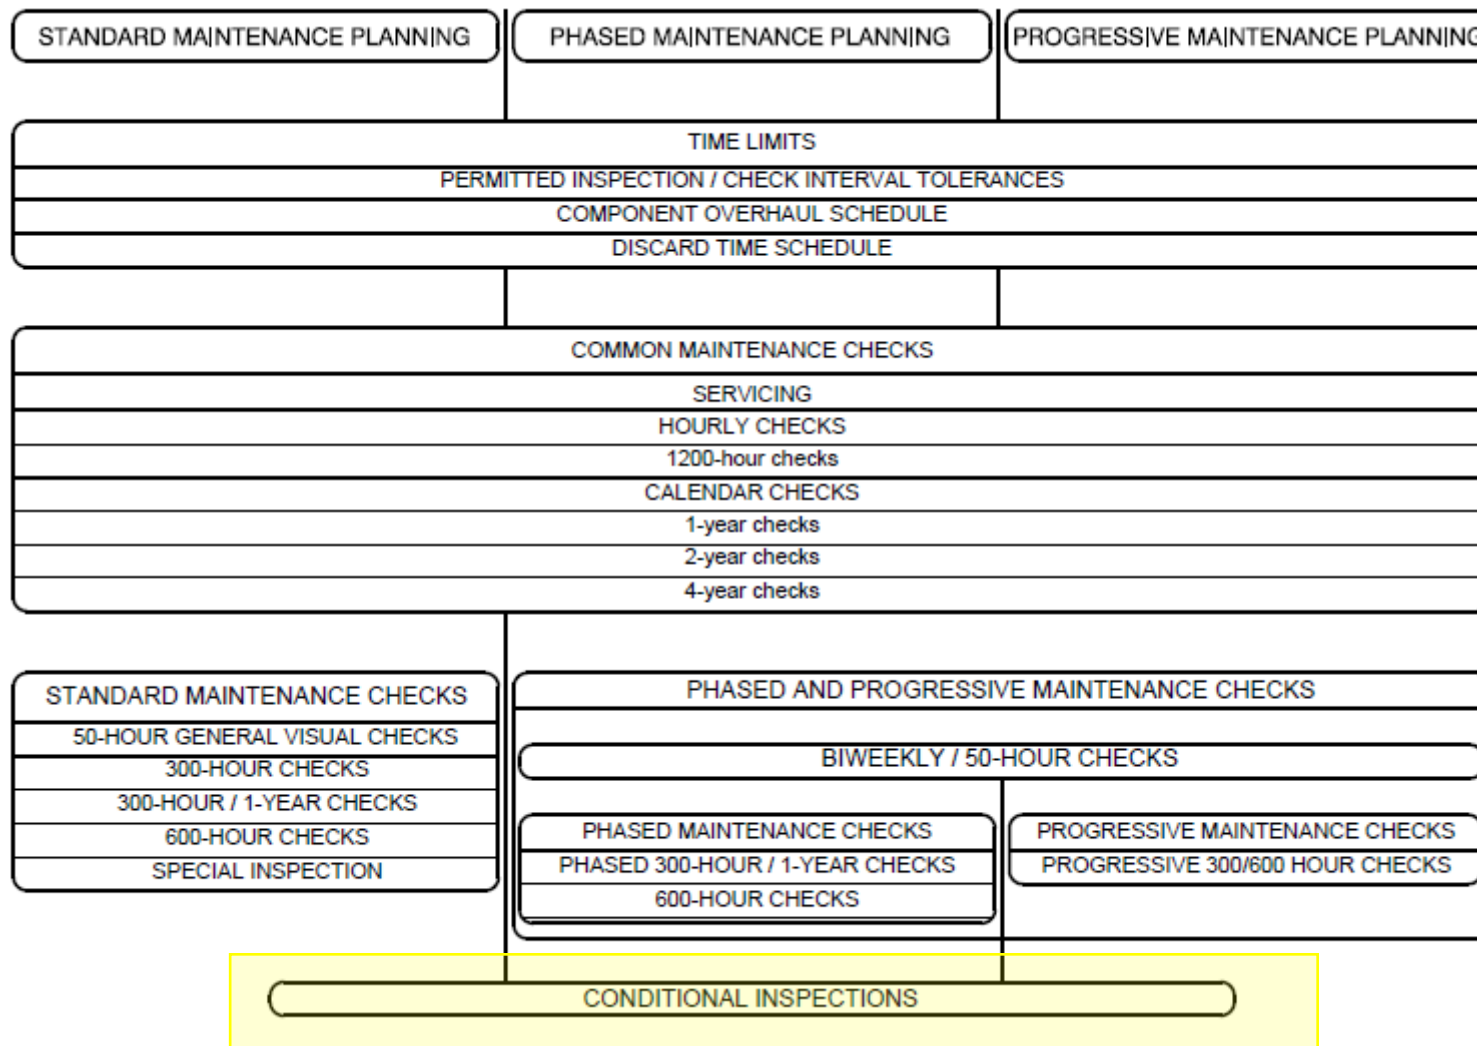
STANDARD MAINTENANCE PLANNING

PHASED MAINTENANCE PLANNING

PROGRESSIVE MAINTENANCE PLANNING

TIME LIMITS
PERMITTED INSPECTION / CHECK INTERVAL TOLERANCES
COMPONENT OVERHAUL SCHEDULE
DISCARD TIME SCHEDULE

COMMON MAINTENANCE CHECKS
SERVICING
HOURLY CHECKS
1200-hour checks
CALENDAR CHECKS
1-year checks
2-year checks
4-year checks

STANDARD MAINTENANCE CHECKS
50-HOUR GENERAL VISUAL CHECKS
300-HOUR CHECKS
300-HOUR / 1-YEAR CHECKS
600-HOUR CHECKS
SPECIAL INSPECTION

PHASED AND PROGRESSIVE MAINTENANCE CHECKS
BIWEEKLY / 50-HOUR CHECKS

PHASED MAINTENANCE CHECKS
PHASED 300-HOUR / 1-YEAR CHECKS
600-HOUR CHECKS

PROGRESSIVE MAINTENANCE CHECKS
PROGRESSIVE 300/600 HOUR CHECKS

CONDITIONAL INSPECTIONS